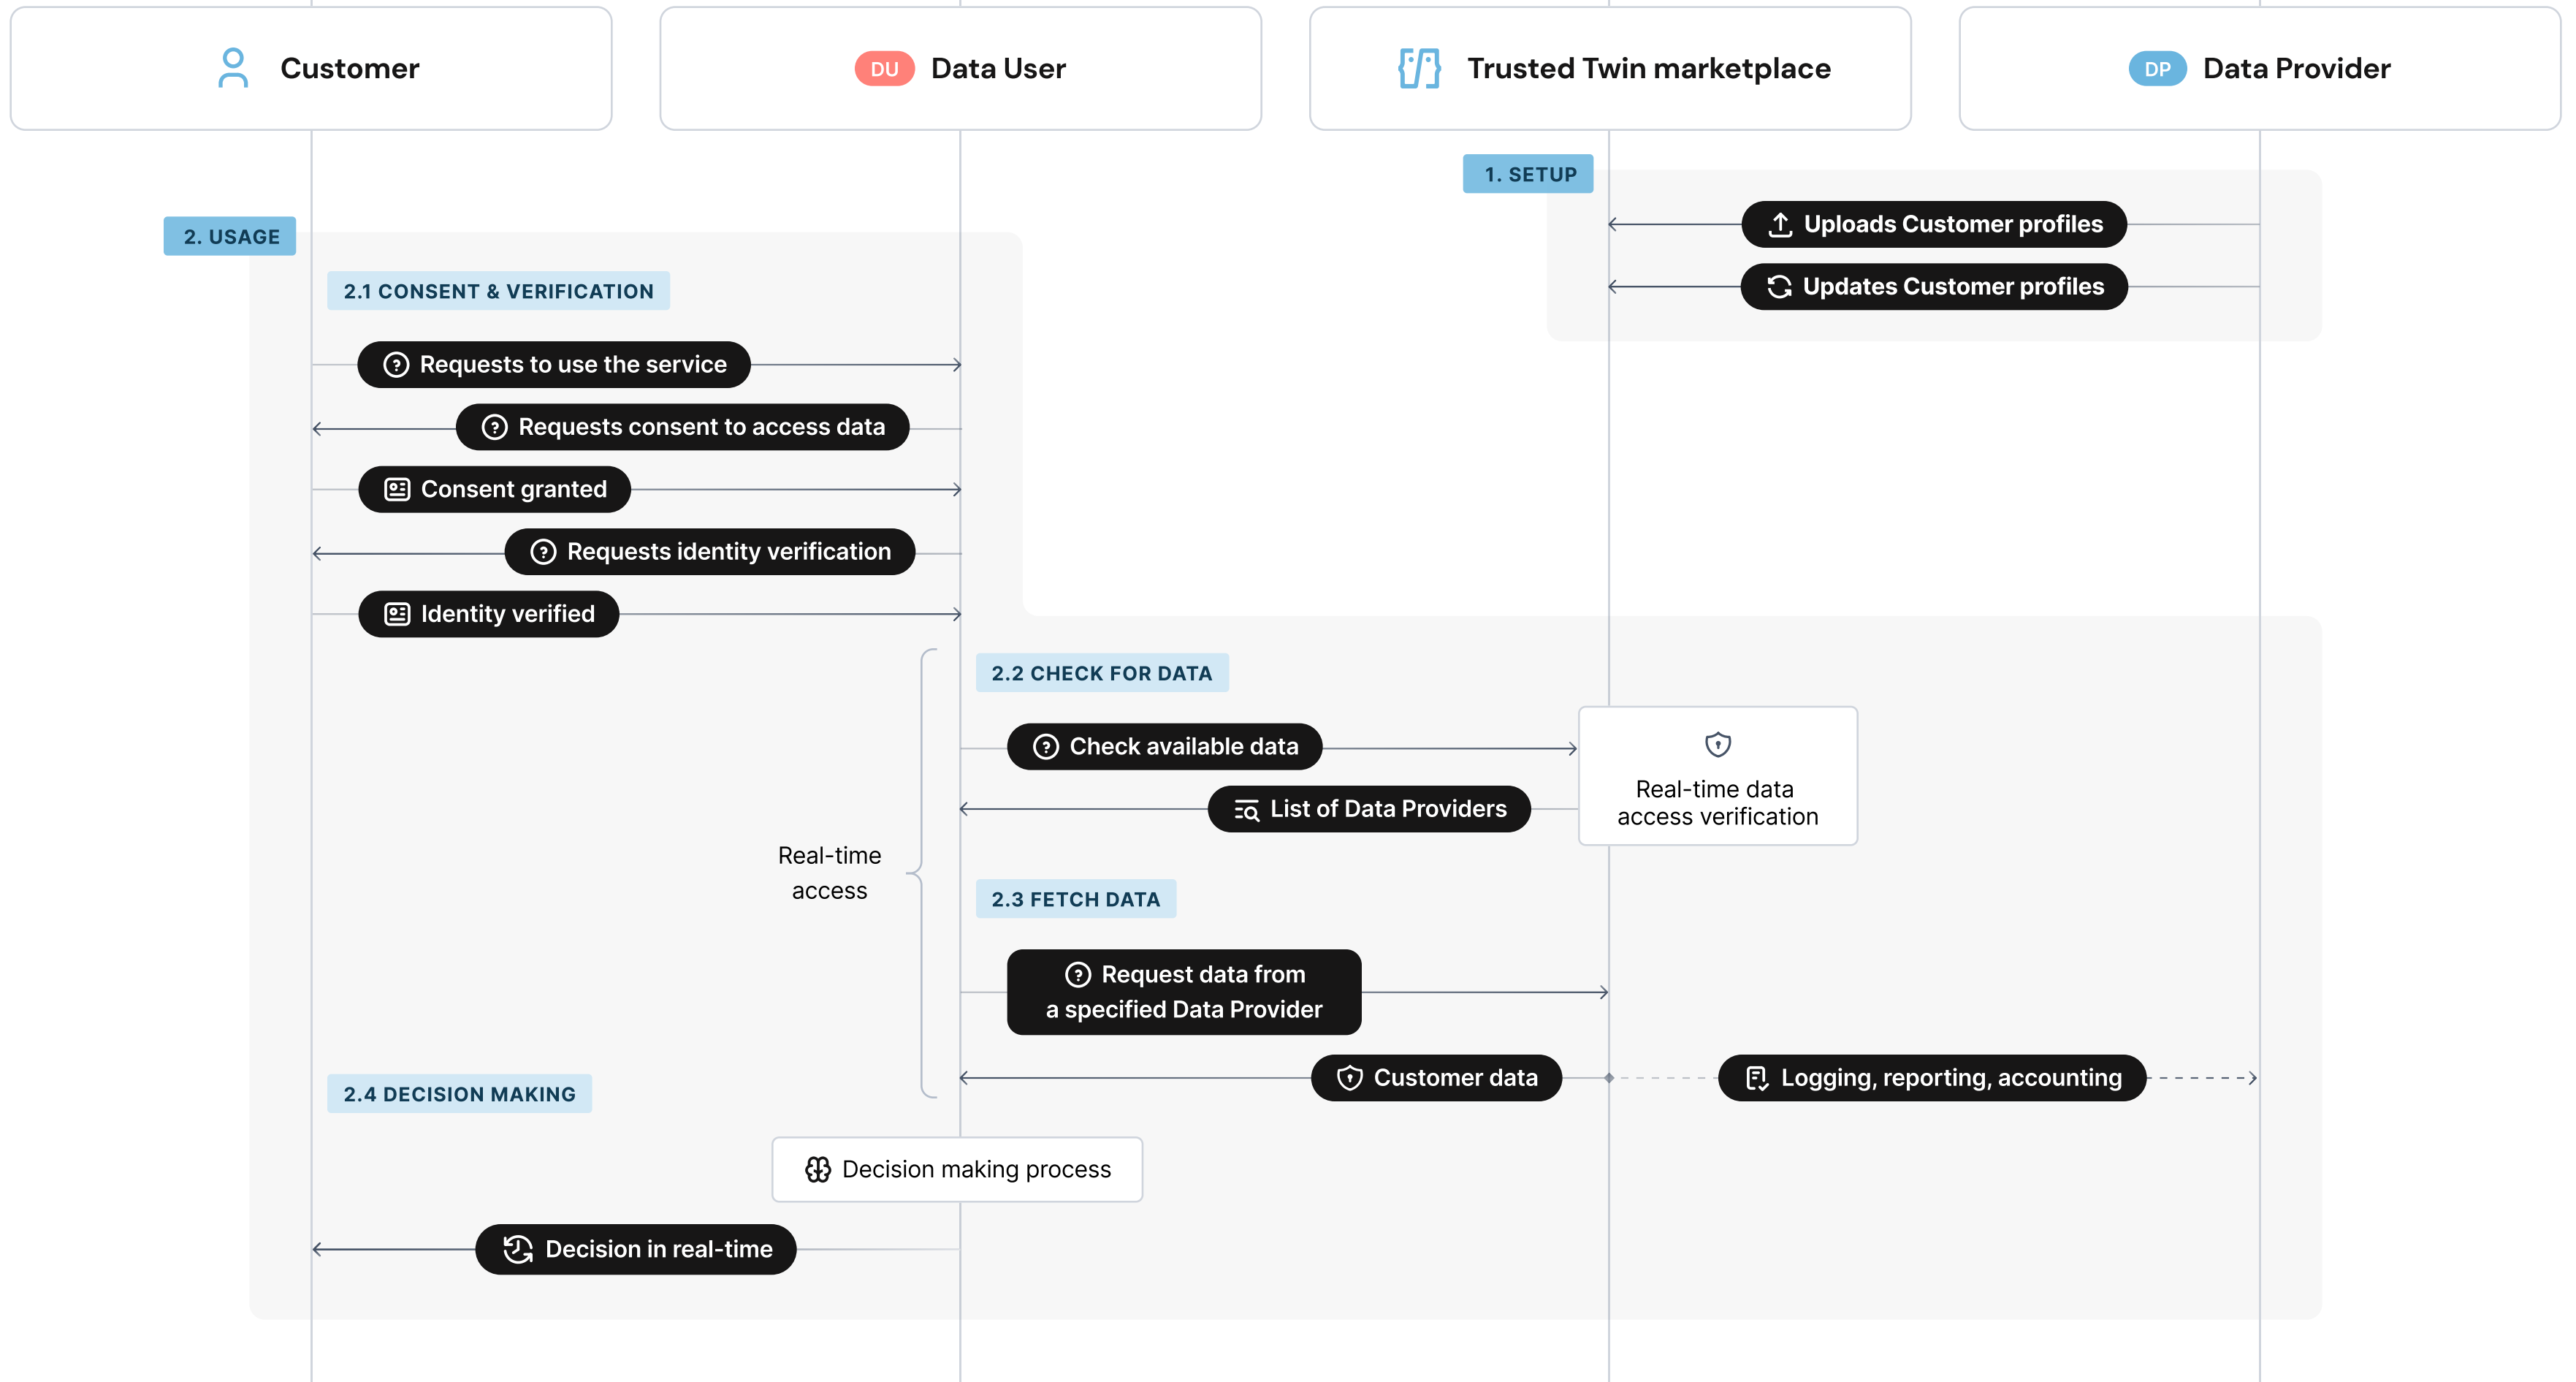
Customer

DU Data User

Trusted Twin marketplace

DP Data Provider

1. SETUP

Uploads Customer profiles

Updates Customer profiles

2. USAGE

2.1 CONSENT & VERIFICATION

Requests to use the service

Requests consent to access data

Consent granted

Requests identity verification

Identity verified

2.2 CHECK FOR DATA

Check available data

Real-time data access verification

List of Data Providers

Real-time access

2.3 FETCH DATA

Request data from a specified Data Provider

Customer data

Logging, reporting, accounting

2.4 DECISION MAKING

Decision making process

Decision in real-time